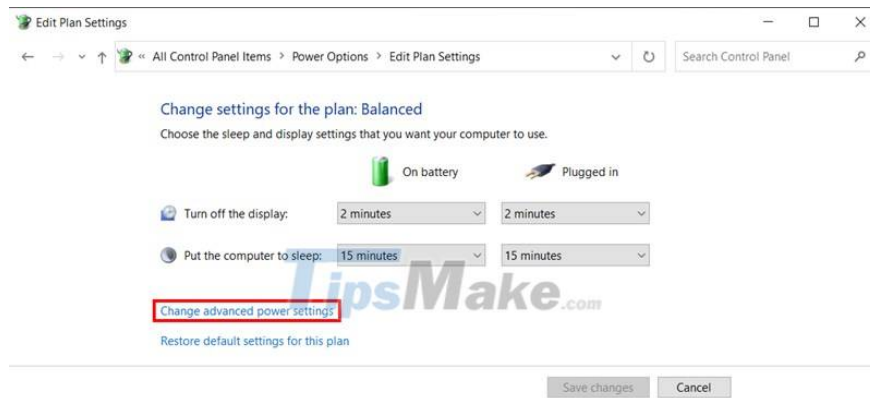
Edit Plan Settings

« All Control Panel Items > Power Options > Edit Plan Settings

Search Control Panel

Change settings for the plan: Balanced

Choose the sleep and display settings that you want your computer to use.

On battery

Plugged in

Turn off the display: 2 minutes 2 minutes

Put the computer to sleep: 15 minutes 15 minutes

TipsMake.com

Change advanced power settings

Restore default settings for this plan

Save changes

Cancel